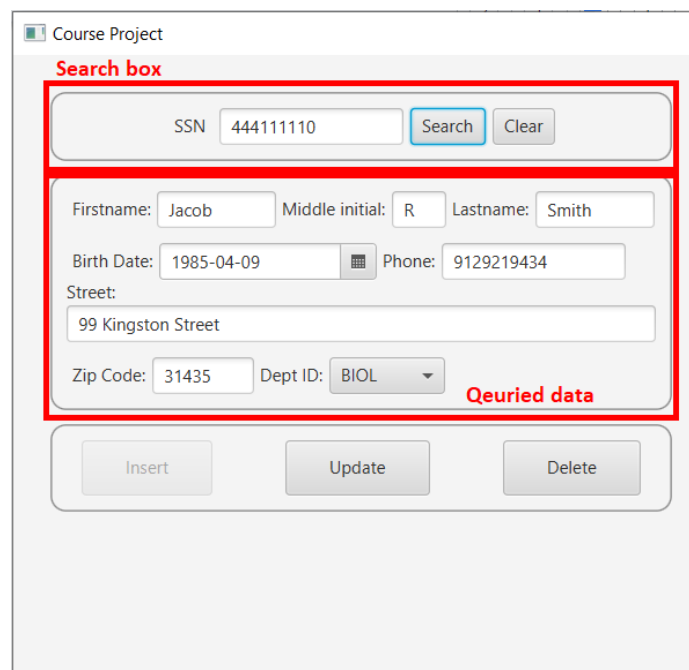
Course Project

Search box

SSN 444111110 Search Clear

Firstname: Jacob Middle initial: R Lastname: Smith

Birth Date: 1985-04-09 Phone: 9129219434

Street:

99 Kingston Street

Zip Code: 31435 Dept ID: BIOL

Qeuried data

Insert Update Delete